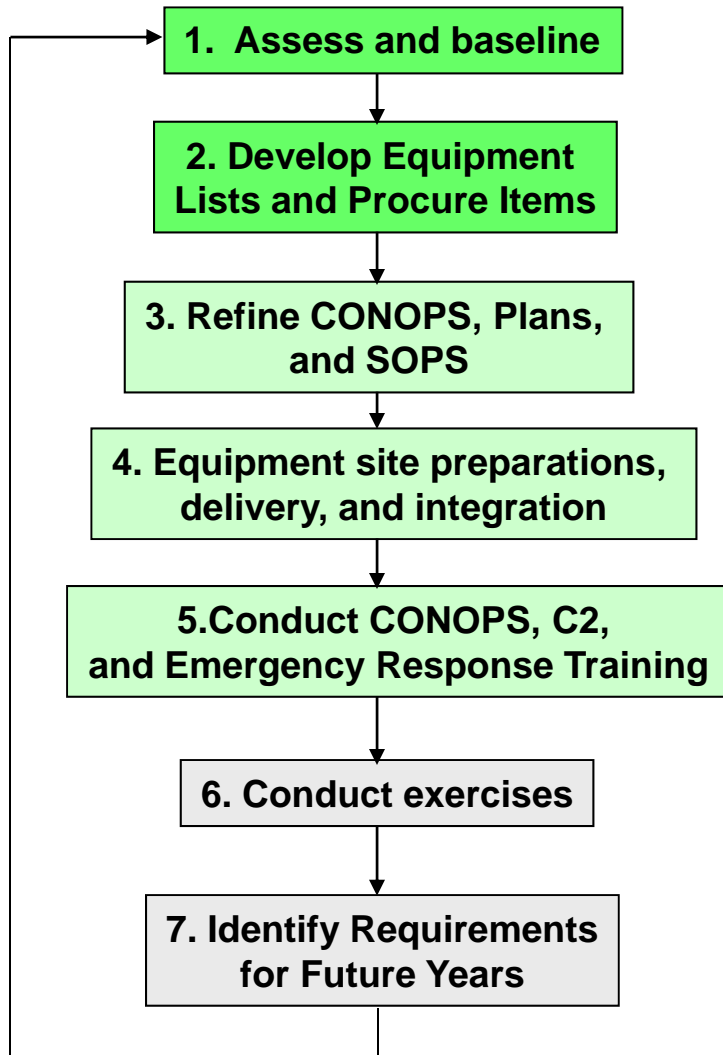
1. Assess and baseline

2. Develop Equipment Lists and Procure Items

3. Refine CONOPS, Plans, and SOPS

4. Equipment site preparations, delivery, and integration

5.Conduct CONOPS, C2, and Emergency Response Training

6. Conduct exercises

7. Identify Requirements for Future Years